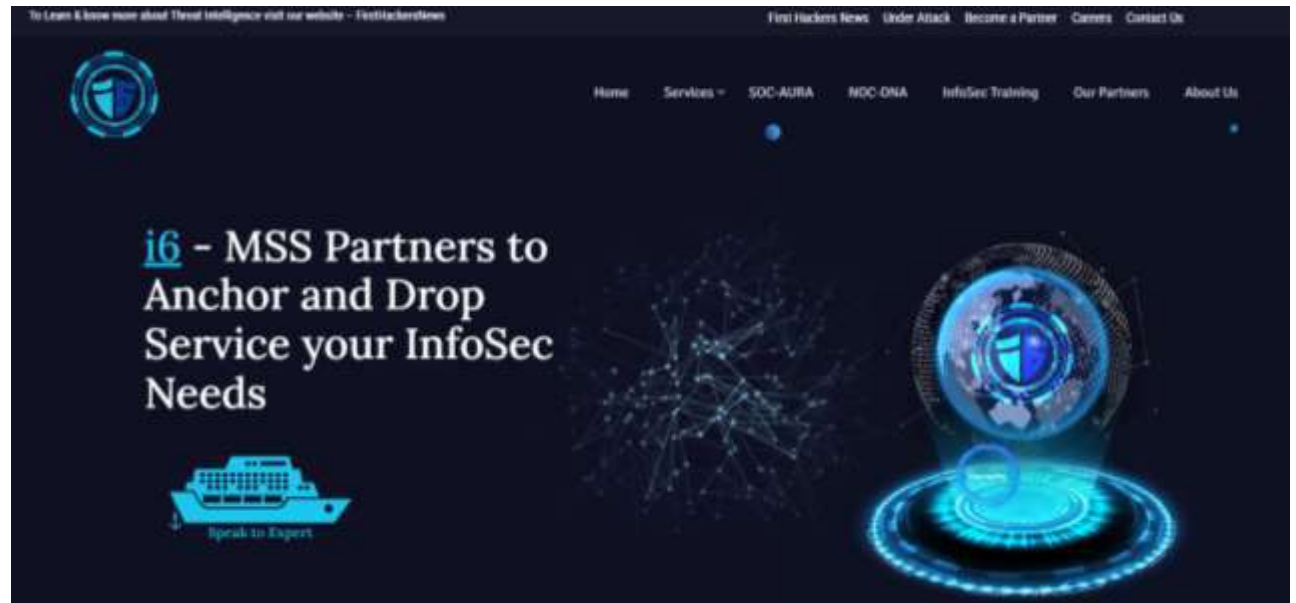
To Learn & know more about Threat Intelligence visit our website – FirstHackersNews

First Hackers News Under Attack Become a Partner Careers Contact Us

Home Services SOC-AURA NOC-DNA InfoSec Training Our Partners About Us

i6 - MSS Partners to Anchor and Drop Service your InfoSec Needs

Speak to Expert